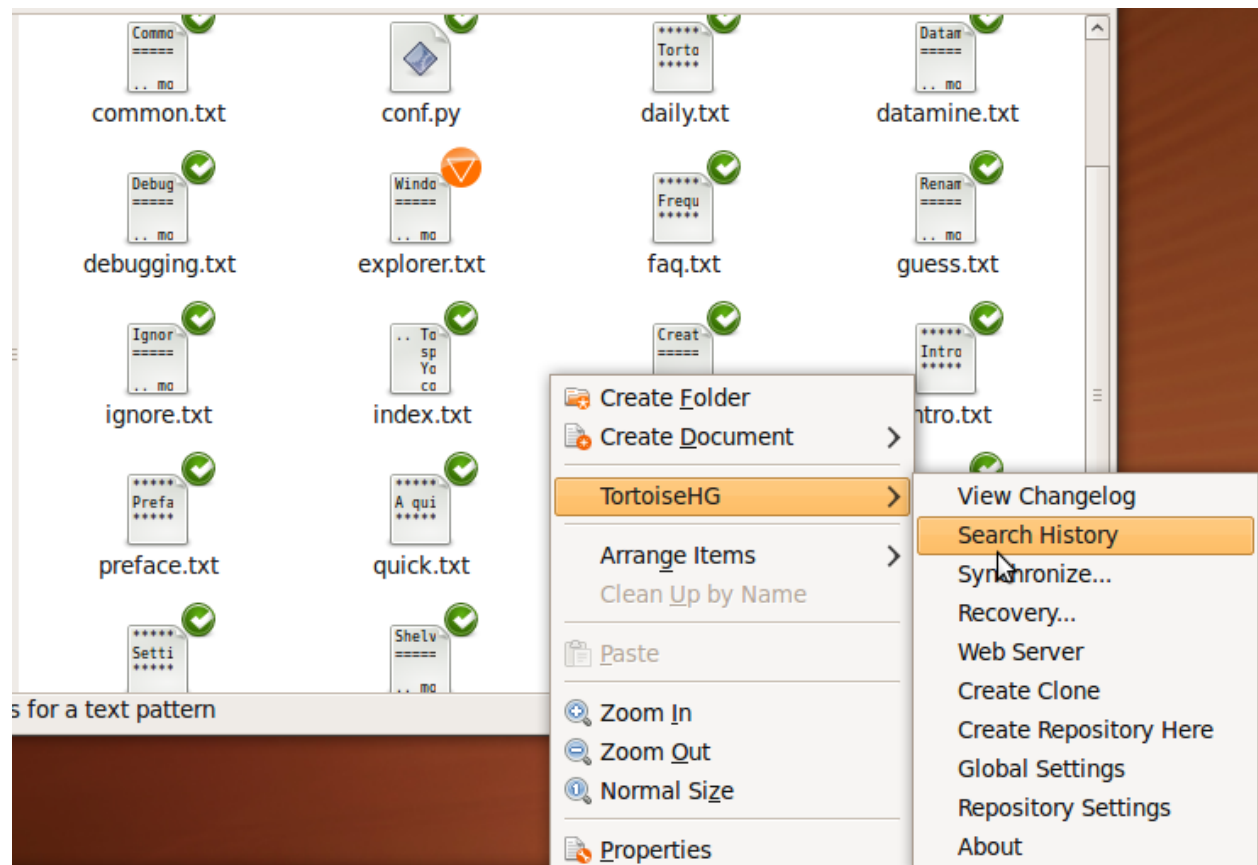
Commo
=====
.. mo
common.txt

conf.py

*****
Torto
*****
daily.txt

Datam
=====
.. mo
datamine.txt

Debug
=====
.. mo
debugging.txt

Windo
=====
.. mo
explorer.txt

*****
Frequ
*****
faq.txt

Renam
=====
.. mo
guess.txt

Ignor
=====
.. mo
ignore.txt

.. To
sp
Yo
co
index.txt

Creat
=====

*****
Intro
*****
ntro.txt

*****
Prefa
*****
preface.txt

*****
A qui
*****
quick.txt

*****
Setti
*****

Shelv
=====
.. mo

s for a text pattern

Create Folder
Create Document
TortoiseHG
Arrange Items
Clean Up by Name
Paste
Zoom In
Zoom Out
Normal Size
Properties

View Changelog
Search History
Synchronize...
Recovery...
Web Server
Create Clone
Create Repository Here
Global Settings
Repository Settings
About